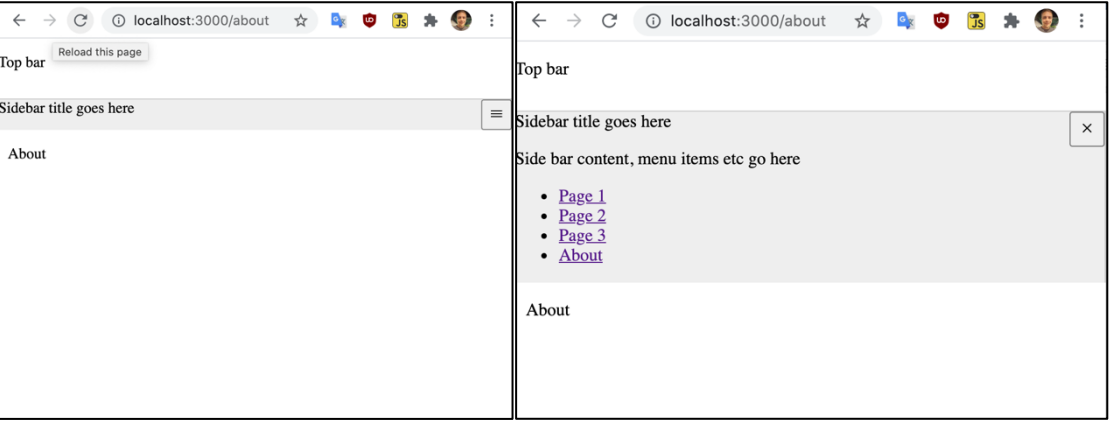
localhost:3000/about

Reload this page

Top bar

Sidebar title goes here

About

localhost:3000/about

Top bar

Sidebar title goes here

×

Side bar content, menu items etc go here

- Page 1
- Page 2
- Page 3
- About

About